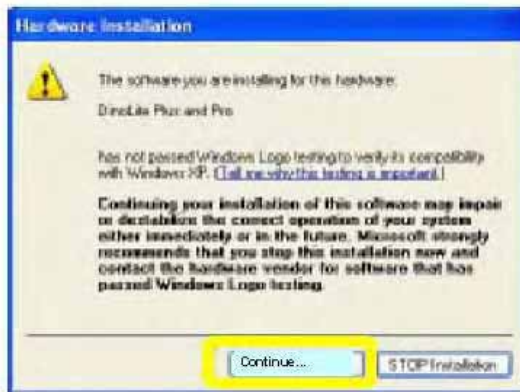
Hardware Installation

The software you are installing for this hardware:

DinoLite Plus and Pro

has not passed Windows Logo testing to verify its compatibility with Windows XP. (Tell me why this testing is important.)

Continuing your installation of this software may impair or destabilize the correct operation of your system either immediately or in the future. Microsoft strongly recommends that you stop this installation now and contact the hardware vendor for software that has passed Windows Logo testing.

Continue...

STOP Installation